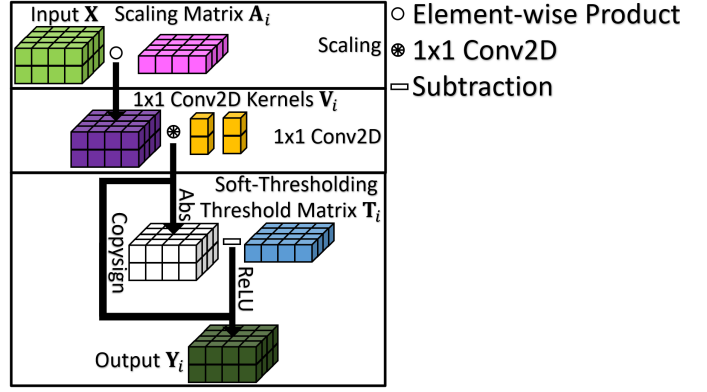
Input $\mathbf{X}$ Scaling Matrix $\mathbf{A}_i$

Scaling

1x1 Conv2D Kernels $\mathbf{V}_i$

1x1 Conv2D

Soft-Thresholding

Threshold Matrix $\mathbf{T}_i$

Abs

Copysign

ReLU

Output $\mathbf{Y}_i$

○ Element-wise Product

⊛ 1x1 Conv2D

▭ Subtraction